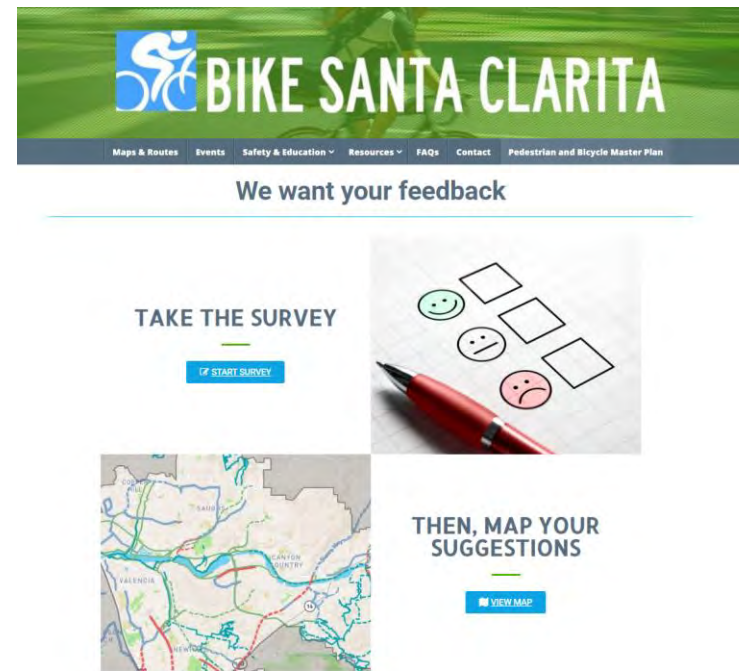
BIKE SANTA CLARITA

Maps & Routes Events Safety & Education Resources FAQs Contact Pedestrian and Bicycle Master Plan

We want your feedback

TAKE THE SURVEY

START SURVEY

THEN, MAP YOUR SUGGESTIONS

VIEW MAP

SAUGUS

CANYON COUNTRY

VALENCIA

NEWHALL